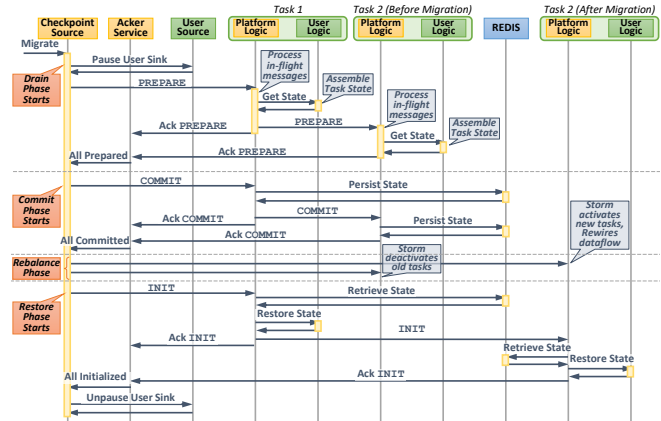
Checkpoint Source
Acker Service
User Source
Task 1
Platform Logic
User Logic
Task 2 (Before Migration)
Platform Logic
User Logic
REDIS
Task 2 (After Migration)
Platform Logic
User Logic

Migrate
Pause User Sink
Drain Phase Starts
PREPARE
Process in-flight messages
Get State
Assemble Task State
Ack PREPARE
PREPARE
Process in-flight messages
Get State
Assemble Task State
Ack PREPARE
All Prepared

COMMIT
Commit Phase Starts
Persist State
Ack COMMIT
COMMIT
Persist State
Storm activates new tasks, Rewires dataflow
Ack COMMIT
All Committed

Rebalance Phase
Storm deactivates old tasks

INIT
Restore Phase Starts
Retrieve State
Restore State
INIT
Ack INIT
Retrieve State
Restore State
All Initialized
Ack INIT
Unpause User Sink